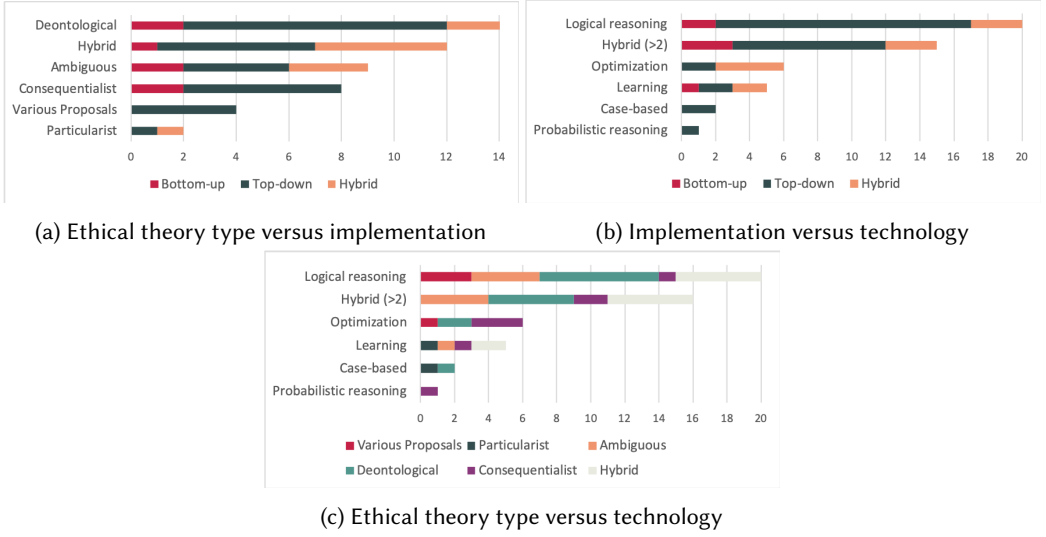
Deontological
Hybrid
Ambiguous
Consequentialist
Various Proposals
Particularist

0 2 4 6 8 10 12 14

Bottom-up Top-down Hybrid

(a) Ethical theory type versus implementation

Logical reasoning
Hybrid (>2)
Optimization
Learning
Case-based
Probabilistic reasoning

0 2 4 6 8 10 12 14 16 18 20

Bottom-up Top-down Hybrid

(b) Implementation versus technology

Logical reasoning
Hybrid (>2)
Optimization
Learning
Case-based
Probabilistic reasoning

0 2 4 6 8 10 12 14 16 18 20

Various Proposals Particularist Ambiguous
Deontological Consequentialist Hybrid

(c) Ethical theory type versus technology